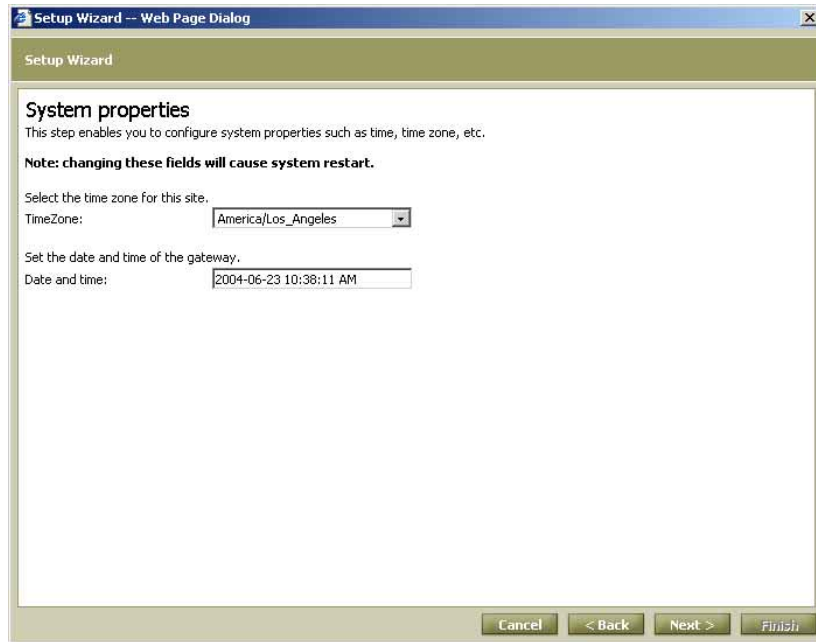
Setup Wizard -- Web Page Dialog

Setup Wizard

System properties

This step enables you to configure system properties such as time, time zone, etc.

**Note: changing these fields will cause system restart.**

Select the time zone for this site.

TimeZone: America/Los_Angeles

Set the date and time of the gateway.

Date and time: 2004-06-23 10:38:11 AM

Cancel | < Back | Next > | Finish